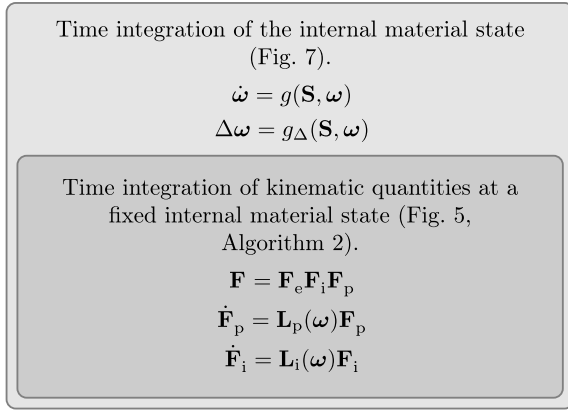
Time integration of the internal material state (Fig. 7).

$\dot{\boldsymbol{\omega}} = g(\mathbf{S}, \boldsymbol{\omega})$

$\Delta\boldsymbol{\omega} = g_{\Delta}(\mathbf{S}, \boldsymbol{\omega})$

Time integration of kinematic quantities at a fixed internal material state (Fig. 5, Algorithm 2).

$\mathbf{F} = \mathbf{F}_{\mathrm{e}}\mathbf{F}_{\mathrm{i}}\mathbf{F}_{\mathrm{p}}$

$\dot{\mathbf{F}}_{\mathrm{p}} = \mathbf{L}_{\mathrm{p}}(\boldsymbol{\omega})\mathbf{F}_{\mathrm{p}}$

$\dot{\mathbf{F}}_{\mathrm{i}} = \mathbf{L}_{\mathrm{i}}(\boldsymbol{\omega})\mathbf{F}_{\mathrm{i}}$